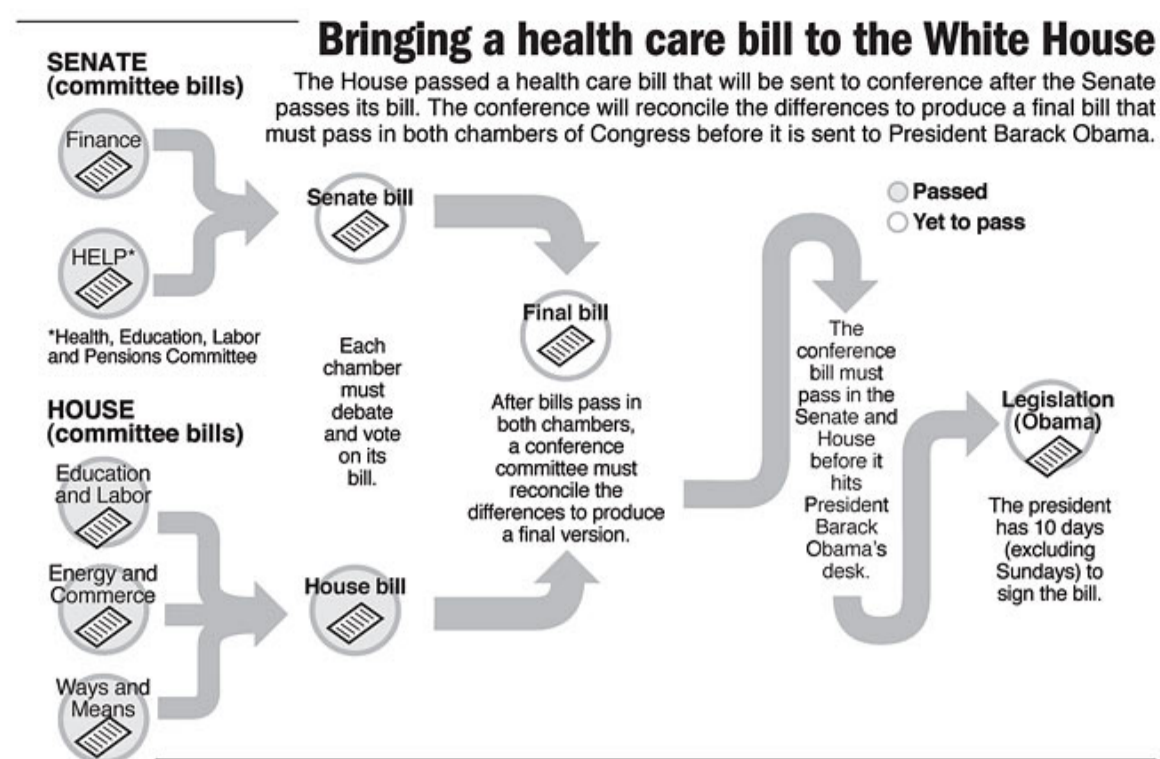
Bringing a health care bill to the White House

The House passed a health care bill that will be sent to conference after the Senate passes its bill. The conference will reconcile the differences to produce a final bill that must pass in both chambers of Congress before it is sent to President Barack Obama.

SENATE (committee bills)

Finance

HELP*

*Health, Education, Labor and Pensions Committee

HOUSE (committee bills)

Education and Labor

Energy and Commerce

Ways and Means

Senate bill

Each chamber must debate and vote on its bill.

House bill

Final bill

After bills pass in both chambers, a conference committee must reconcile the differences to produce a final version.

Passed

Yet to pass

The conference bill must pass in the Senate and House before it hits President Barack Obama's desk.

Legislation (Obama)

The president has 10 days (excluding Sundays) to sign the bill.